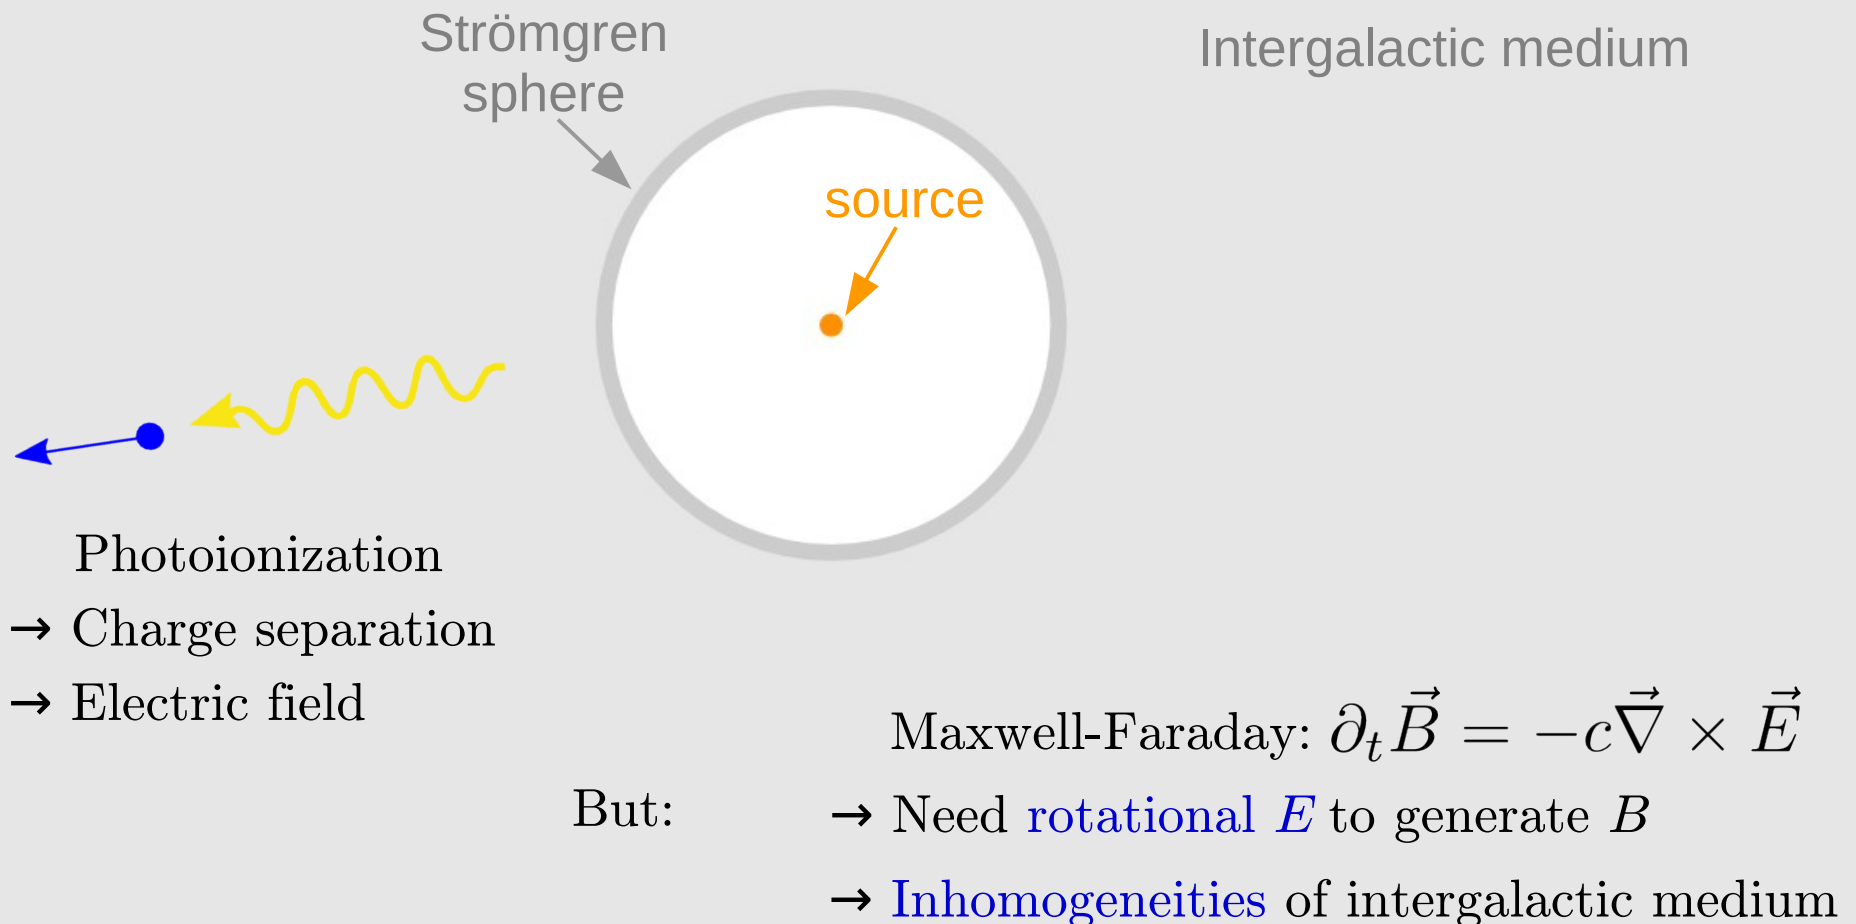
Strömgren sphere

Intergalactic medium

source

Photoionization
→ Charge separation
→ Electric field

Maxwell-Faraday: $\partial_t \vec{B} = -c\vec{\nabla} \times \vec{E}$

But:

→ Need rotational $E$ to generate $B$

→ Inhomogeneities of intergalactic medium